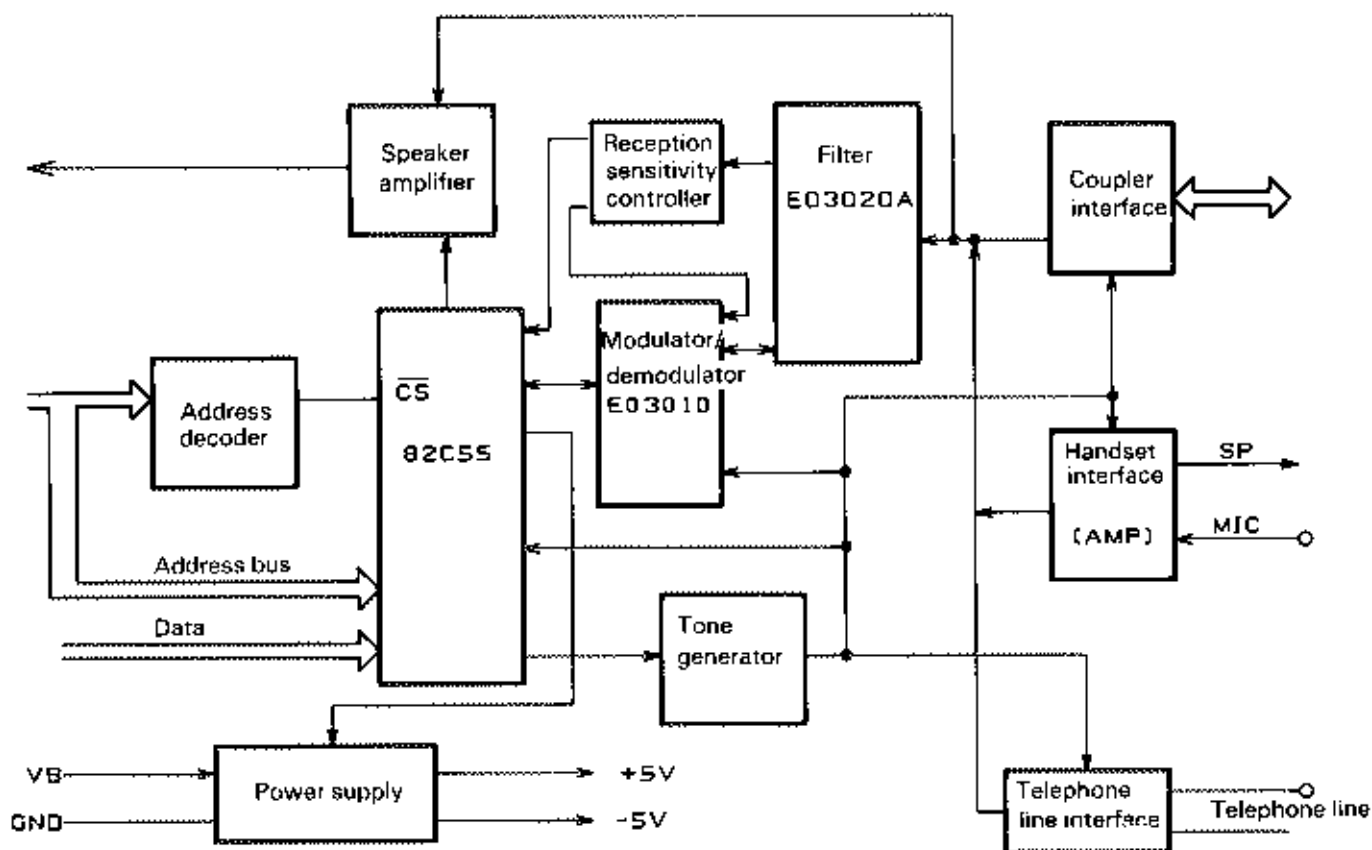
Speaker amplifier

Reception sensitivity controller

Filter
E03020A

Coupler interface

Modulator/ demodulator
E03010

Address decoder

$\overline{CS}$

82C55

Handset interface

(AMP)

SP

MIC

Address bus

Data

Tone generator

VB

GND

Power supply

+5V

-5V

Telephone line interface

Telephone line